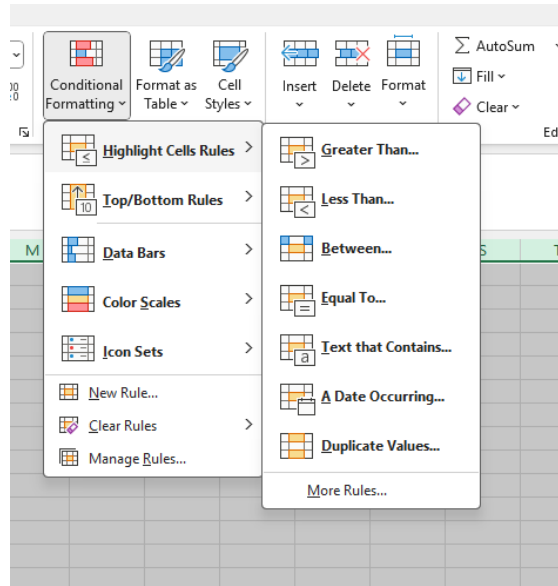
Conditional Formatting ˅
Format as Table ˅
Cell Styles ˅
Insert ˅
Delete ˅
Format ˅
Σ AutoSum ˅
Fill ˅
Clear ˅
Ed

M
S
T

Highlight Cells Rules >
Top/Bottom Rules >
Data Bars >
Color Scales >
Icon Sets >
New Rule...
Clear Rules >
Manage Rules...

Greater Than...
Less Than...
Between...
Equal To...
Text that Contains...
A Date Occurring...
Duplicate Values...
More Rules...